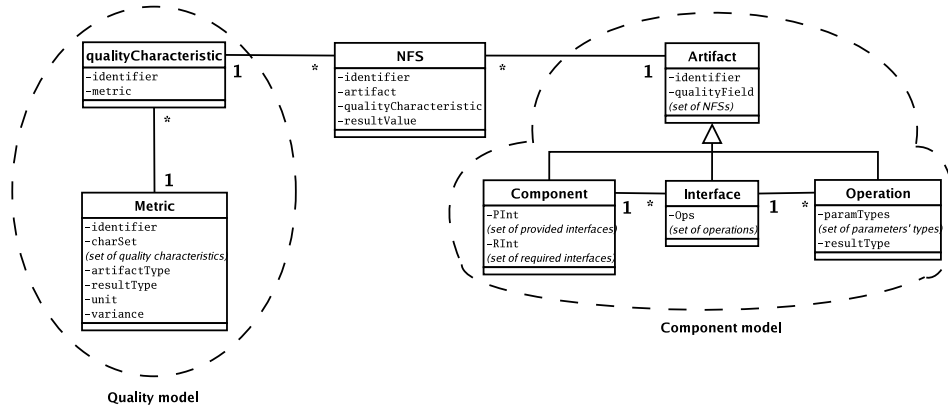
qualityCharacteristic
-identifier
-metric

1

*

NFS
-identifier
-artifact
-qualityCharacteristic
-resultValue

*

1

Artifact
-identifier
-qualityField
(set of NFSs)

*

1

Metric
-identifier
-charSet
(set of quality characteristics)
-artifactType
-resultType
-unit
-variance

Component
-PInt
(set of provided interfaces)
-RInt
(set of required interfaces)

1 *

Interface
-Ops
(set of operations)

1 *

Operation
-paramTypes
(set of parameters' types)
-resultType

Component model

Quality model